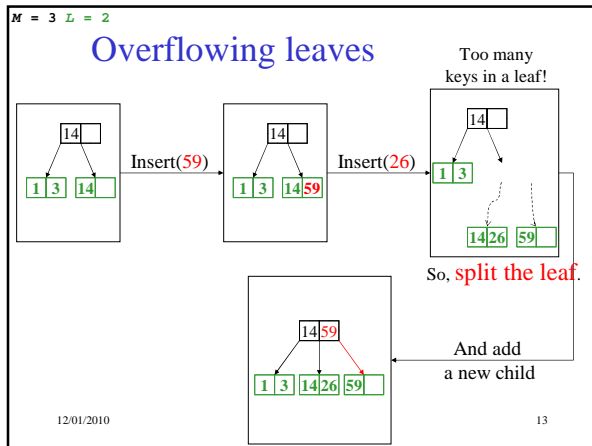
$M = 3$ $L = 2$

Overflowing leaves

Too many keys in a leaf!

14

1 3

14

Insert(59)

14

1 3

14 59

Insert(26)

14

1 3

14 26

59

So, split the leaf.

14 59

1 3

14 26

59

And add a new child

12/01/2010

13